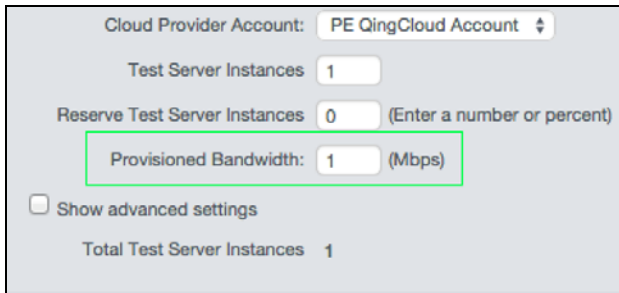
Cloud Provider Account: PE QingCloud Account

Test Server Instances 1

Reserve Test Server Instances 0 (Enter a number or percent)

Provisioned Bandwidth: 1 (Mbps)

Show advanced settings

Total Test Server Instances 1